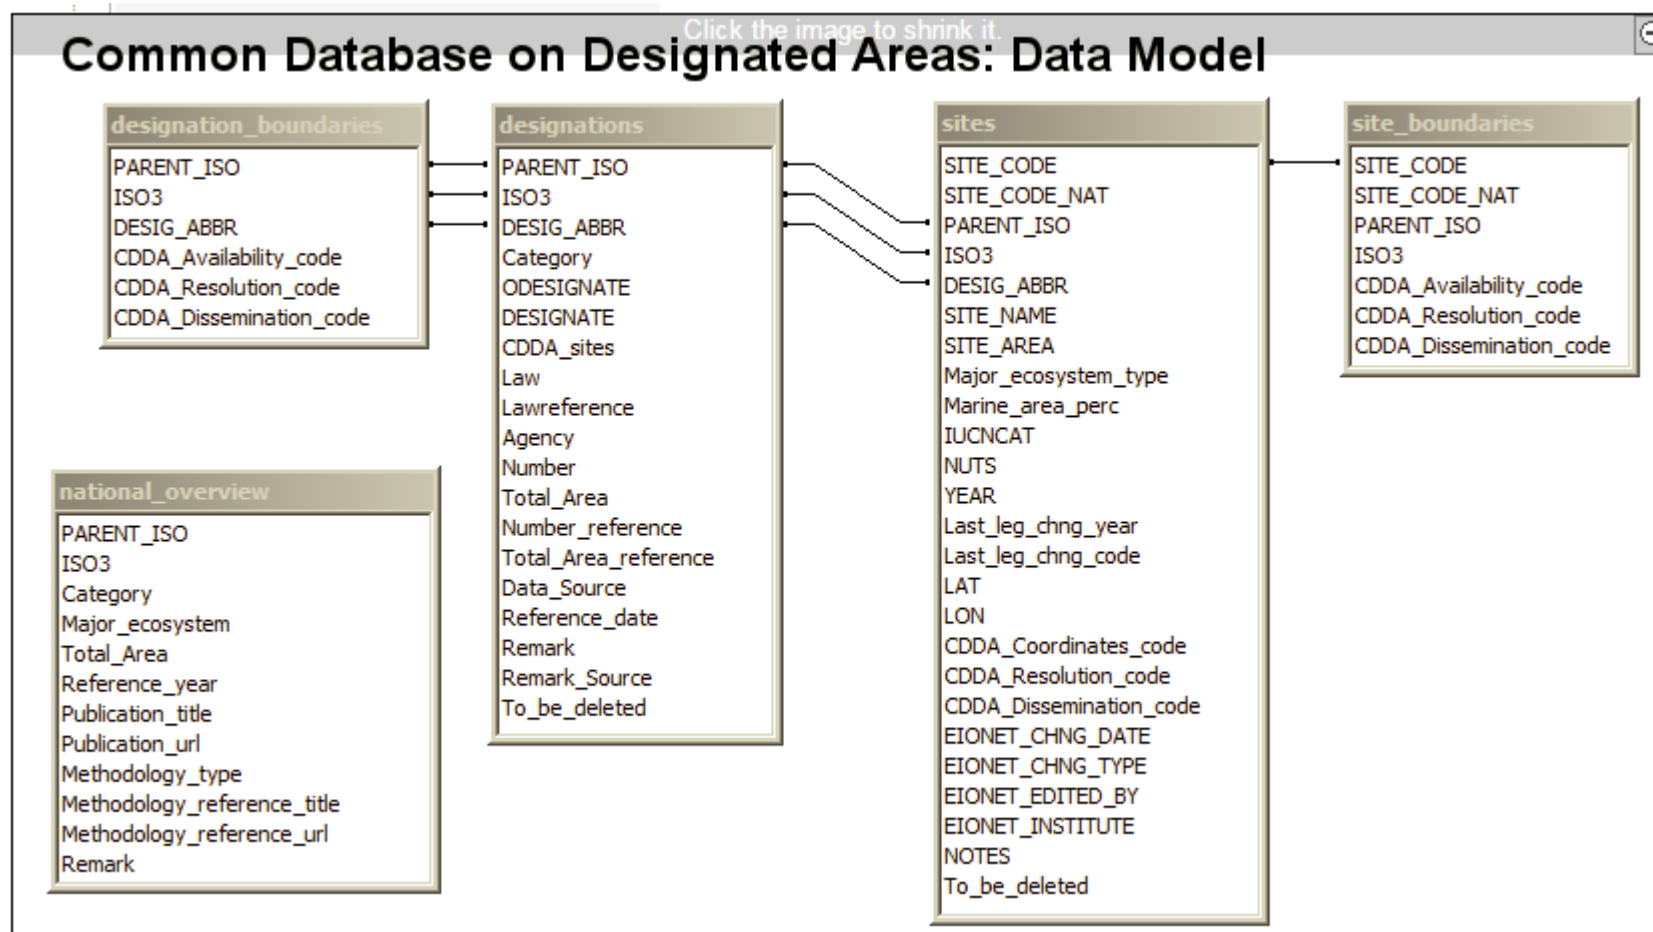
Click the image to shrink it.

Common Database on Designated Areas: Data Model

designation_boundaries
PARENT_ISO
ISO3
DESIG_ABBR
CDDA_Availability_code
CDDA_Resolution_code
CDDA_Dissemination_code

designations
PARENT_ISO
ISO3
DESIG_ABBR
Category
ODESIGNATE
DESIGNATE
CDDA_sites
Law
Lawreference
Agency
Number
Total_Area
Number_reference
Total_Area_reference
Data_Source
Reference_date
Remark
Remark_Source
To_be_deleted

sites
SITE_CODE
SITE_CODE_NAT
PARENT_ISO
ISO3
DESIG_ABBR
SITE_NAME
SITE_AREA
Major_ecosystem_type
Marine_area_perc
IUCNCAT
NUTS
YEAR
Last_leg_chng_year
Last_leg_chng_code
LAT
LON
CDDA_Coordinates_code
CDDA_Resolution_code
CDDA_Dissemination_code
EIONET_CHNG_DATE
EIONET_CHNG_TYPE
EIONET_EDITED_BY
EIONET_INSTITUTE
NOTES
To_be_deleted

site_boundaries
SITE_CODE
SITE_CODE_NAT
PARENT_ISO
ISO3
CDDA_Availability_code
CDDA_Resolution_code
CDDA_Dissemination_code

national_overview
PARENT_ISO
ISO3
Category
Major_ecosystem
Total_Area
Reference_year
Publication_title
Publication_url
Methodology_type
Methodology_reference_title
Methodology_reference_url
Remark